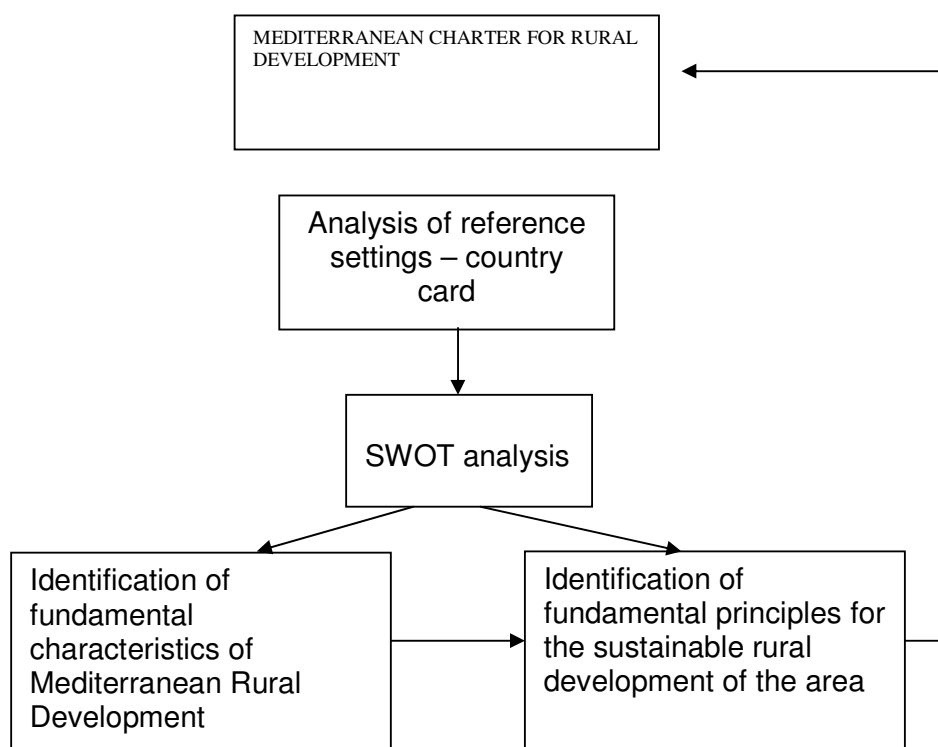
MEDITERRANEAN CHARTER FOR RURAL DEVELOPMENT

Analysis of reference settings – country card

SWOT analysis

Identification of fundamental characteristics of Mediterranean Rural Development

Identification of fundamental principles for the sustainable rural development of the area